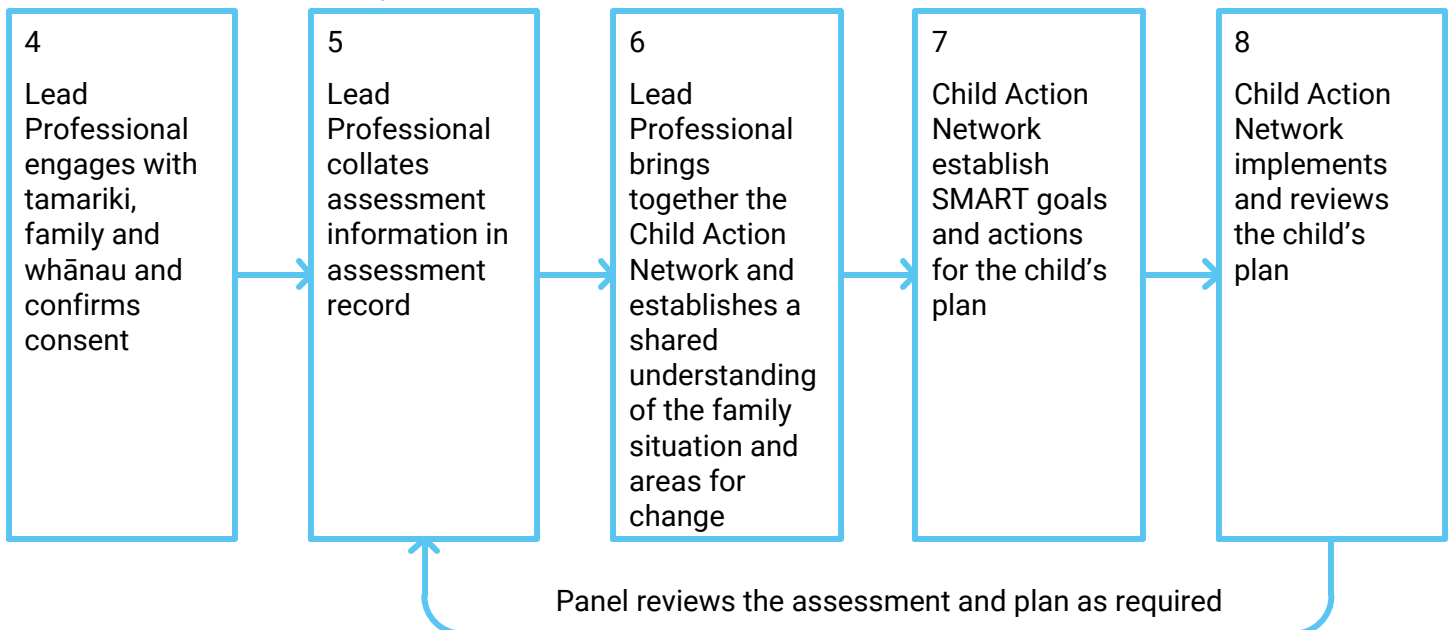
4

Lead Professional engages with tamariki, family and whānau and confirms consent

5

Lead Professional collates assessment information in assessment record

6

Lead Professional brings together the Child Action Network and establishes a shared understanding of the family situation and areas for change

7

Child Action Network establish SMART goals and actions for the child's plan

8

Child Action Network implements and reviews the child's plan

Panel reviews the assessment and plan as required